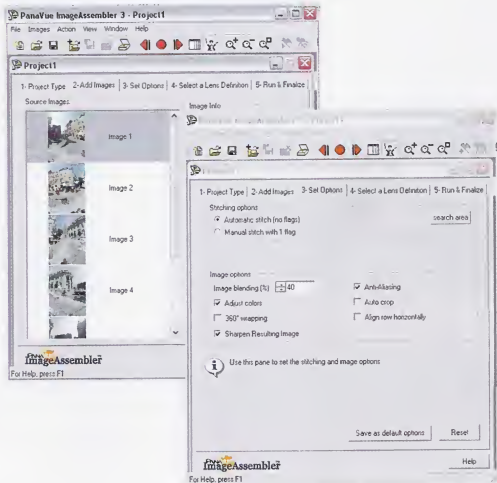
PanaVue ImageAssembler 3 - Project1

File Images Action View Window Help

Project1

1- Project Type | 2- Add Images | 3- Set Options | 4- Select a Lens Definition | 5- Run & Finalize

Source Images

Image Info

Image 1

Image 2

Image 3

Image 4

ImageAssembler

For Help, press F1

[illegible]

1- Project Type | 2- Add Images | 3- Set Options | 4- Select a Lens Definition | 5- Run & Finalize

Stitching options

Automatic stitch (no flags)

Manual stitch with 1 flag

search area

Image options

Image blending (%) 40

Adjust colors

360° wrapping

Sharpen Resulting Image

Anti-Aliasing

Auto crop

Align row horizontally

Use this pane to set the stitching and image options

Save as default options

Reset

Help

ImageAssembler

For Help, press F1